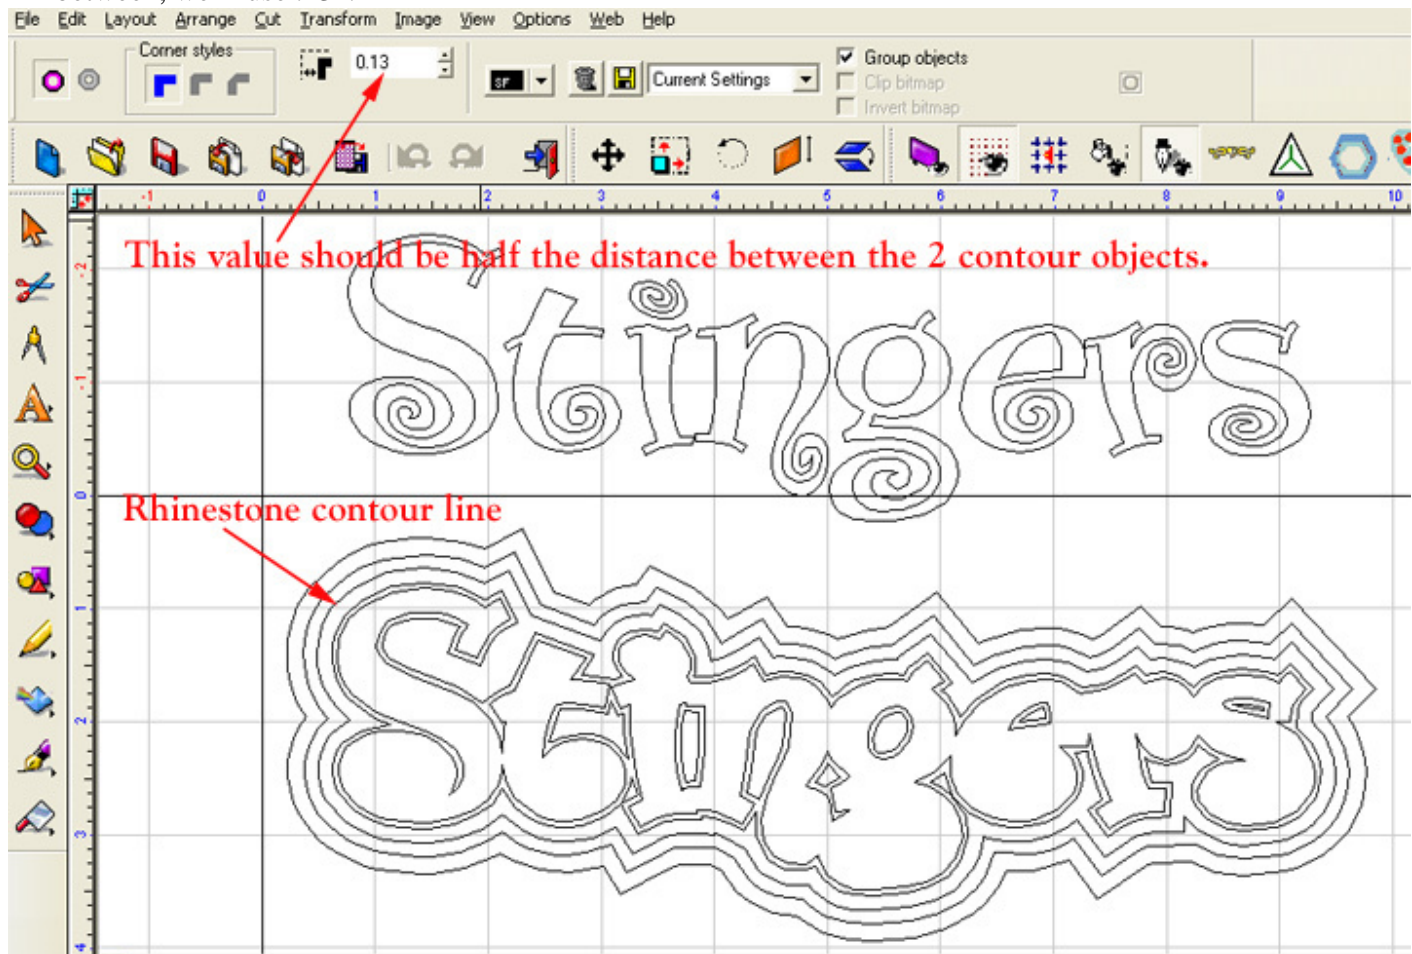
File Edit Layout Arrange Cut Transform Image View Options Web Help

Corner styles

0.13

Current Settings

Group objects
Clip bitmap
Invert bitmap

-1 0 1 2 3 4 5 6 7 8 9 10

-2 -1 0 1 2 3 4

This value should be half the distance between the 2 contour objects.

Stingers

Rhinestone contour line

Stingers